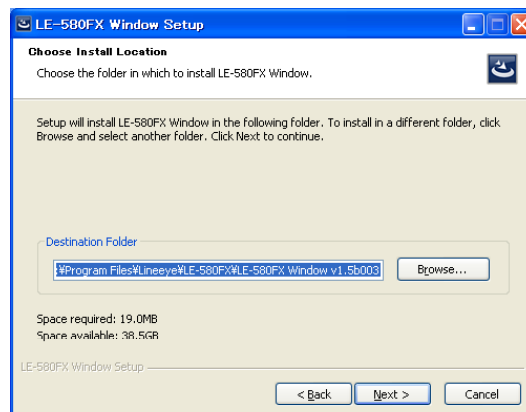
LE-580FX Window Setup

Choose Install Location

Choose the folder in which to install LE-580FX Window.

Setup will install LE-580FX Window in the following folder. To install in a different folder, click Browse and select another folder. Click Next to continue.

Destination Folder

¥Program Files¥Lineeye¥LE-580FX¥LE-580FX Window v1.5b003

Browse...

Space required: 19.0MB

Space available: 38.5GB

LE-580FX Window Setup

< Back

Next >

Cancel